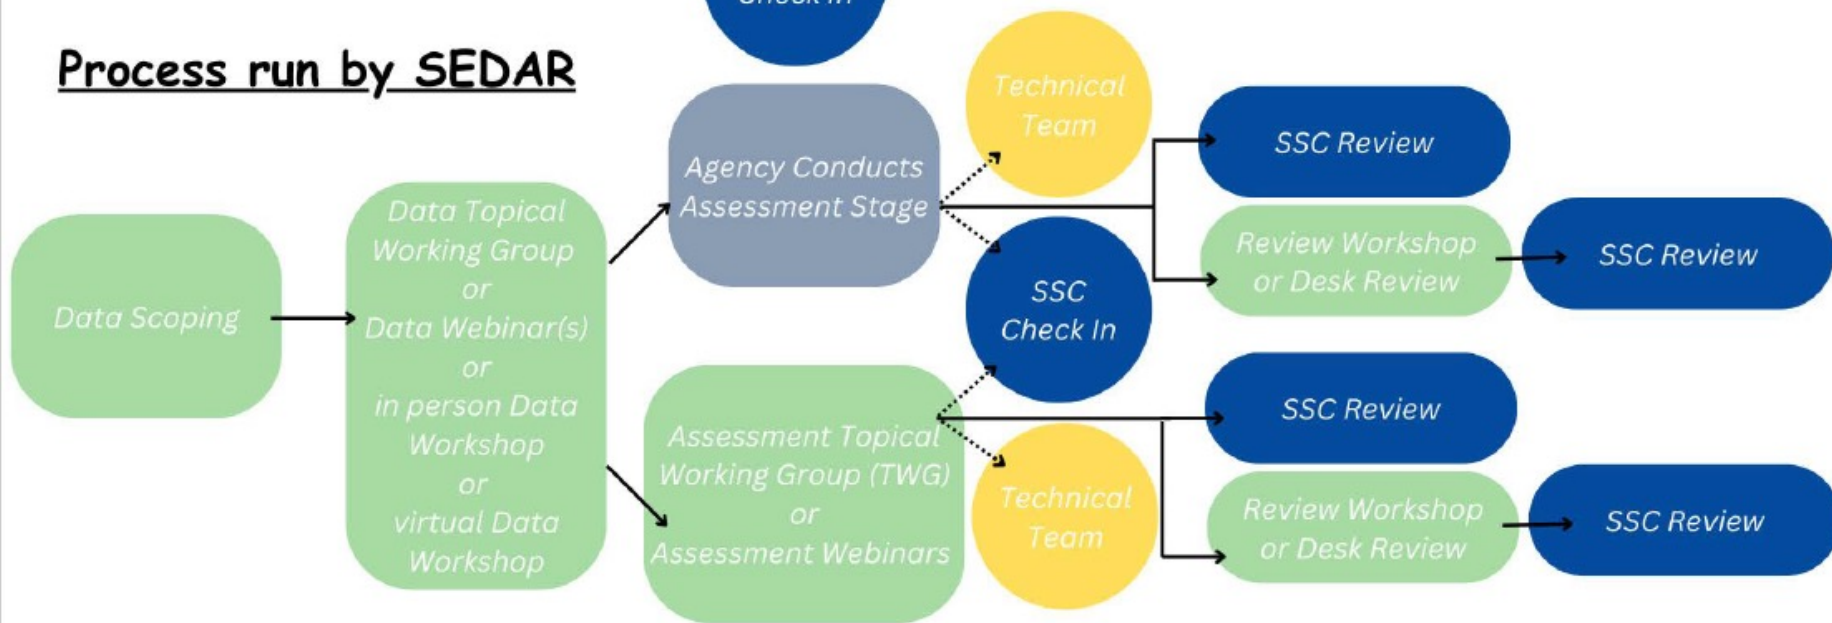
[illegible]

Process run by SEDAR

Data Scoping

Data Topical Working Group or Data Webinar(s) or in person Data Workshop or virtual Data Workshop

Agency Conducts Assessment Stage

Technical Team

SSC Check In

SSC Review

Review Workshop or Desk Review

SSC Review

Assessment Topical Working Group (TWG) or Assessment Webinars

Technical Team

SSC Review

Review Workshop or Desk Review

SSC Review